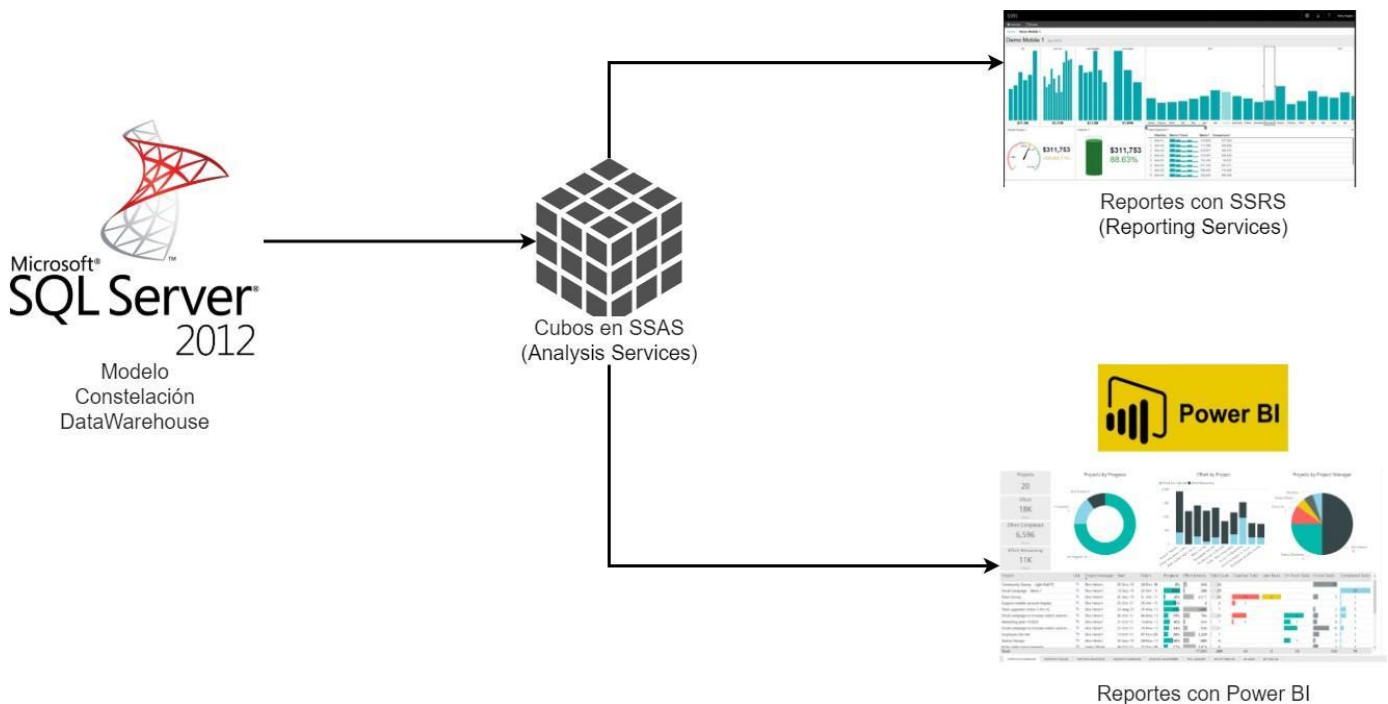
Microsoft®
SQL Server®
2012

Modelo
Constelación
DataWarehouse

Cubos en SSAS
(Analysis Services)

Demo Mobile 1

$311,753

$311,753
88.63%

Reportes con SSRS
(Reporting Services)

Power BI

Projects
20
Effort
18K
Effort Completed
6,596
Effort Remaining
11K

Projects by Progress

Effort by Project

Projects by Project Manager

Reportes con Power BI